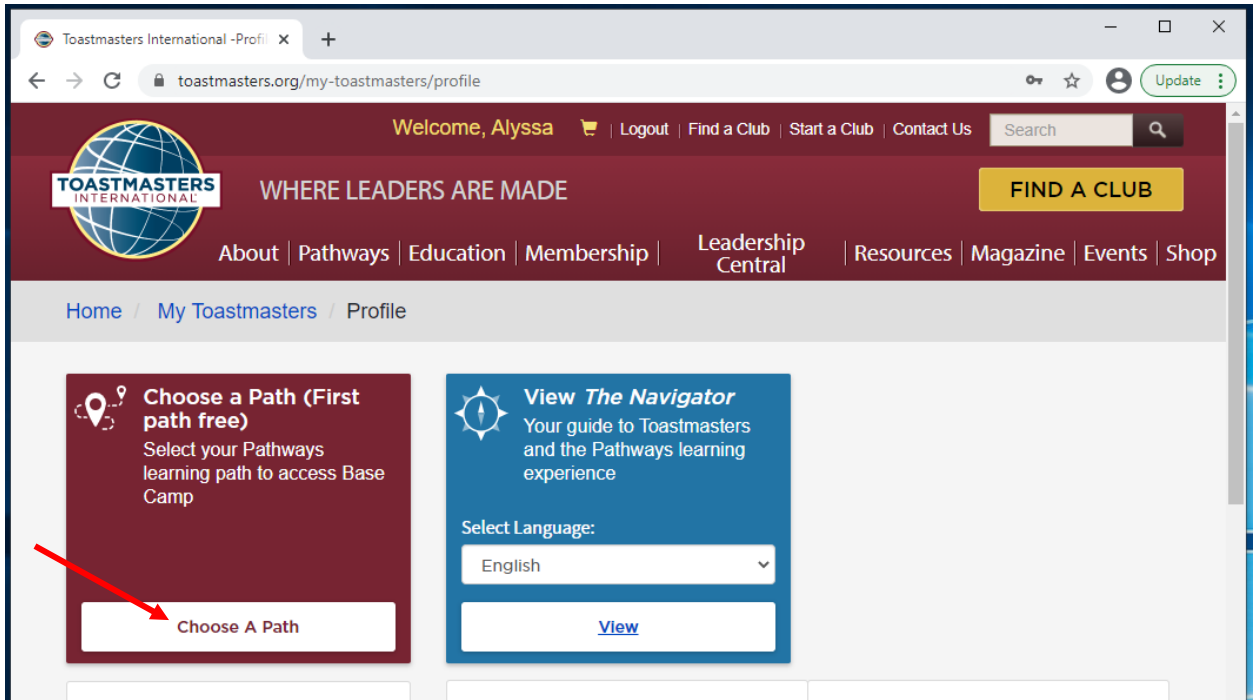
Toastmasters International -Profi ×

toastmasters.org/my-toastmasters/profile

Update

TOASTMASTERS INTERNATIONAL

Welcome, Alyssa | Logout | Find a Club | Start a Club | Contact Us

Search

WHERE LEADERS ARE MADE

FIND A CLUB

About | Pathways | Education | Membership | Leadership Central | Resources | Magazine | Events | Shop

Home / My Toastmasters / Profile

Choose a Path (First path free)

Select your Pathways learning path to access Base Camp

Choose A Path

View *The Navigator*

Your guide to Toastmasters and the Pathways learning experience

Select Language:

English

View